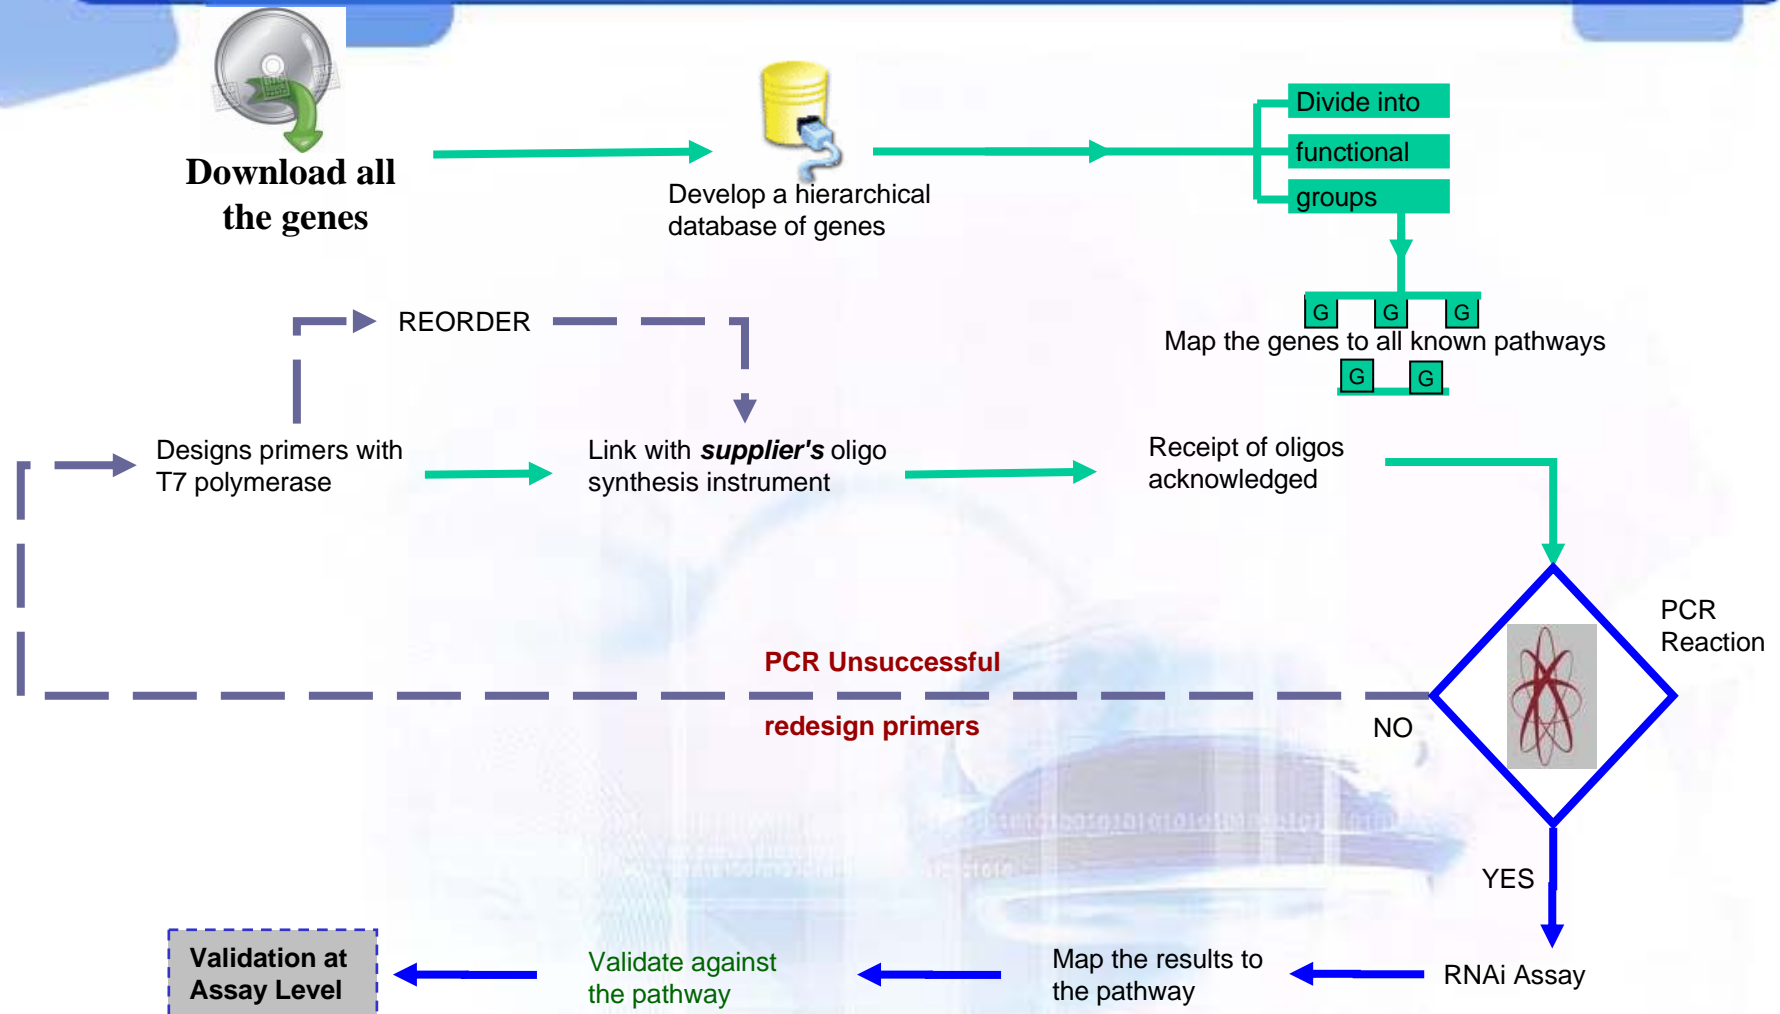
Download all the genes

Develop a hierarchical database of genes

Divide into
functional
groups

G G G
Map the genes to all known pathways
G G

REORDER

Designs primers with T7 polymerase

Link with ***supplier's*** oligo synthesis instrument

Receipt of oligos acknowledged

PCR Reaction

PCR Unsuccessful

redesign primers

NO

YES

Validation at Assay Level

Validate against the pathway

Map the results to the pathway

RNAi Assay